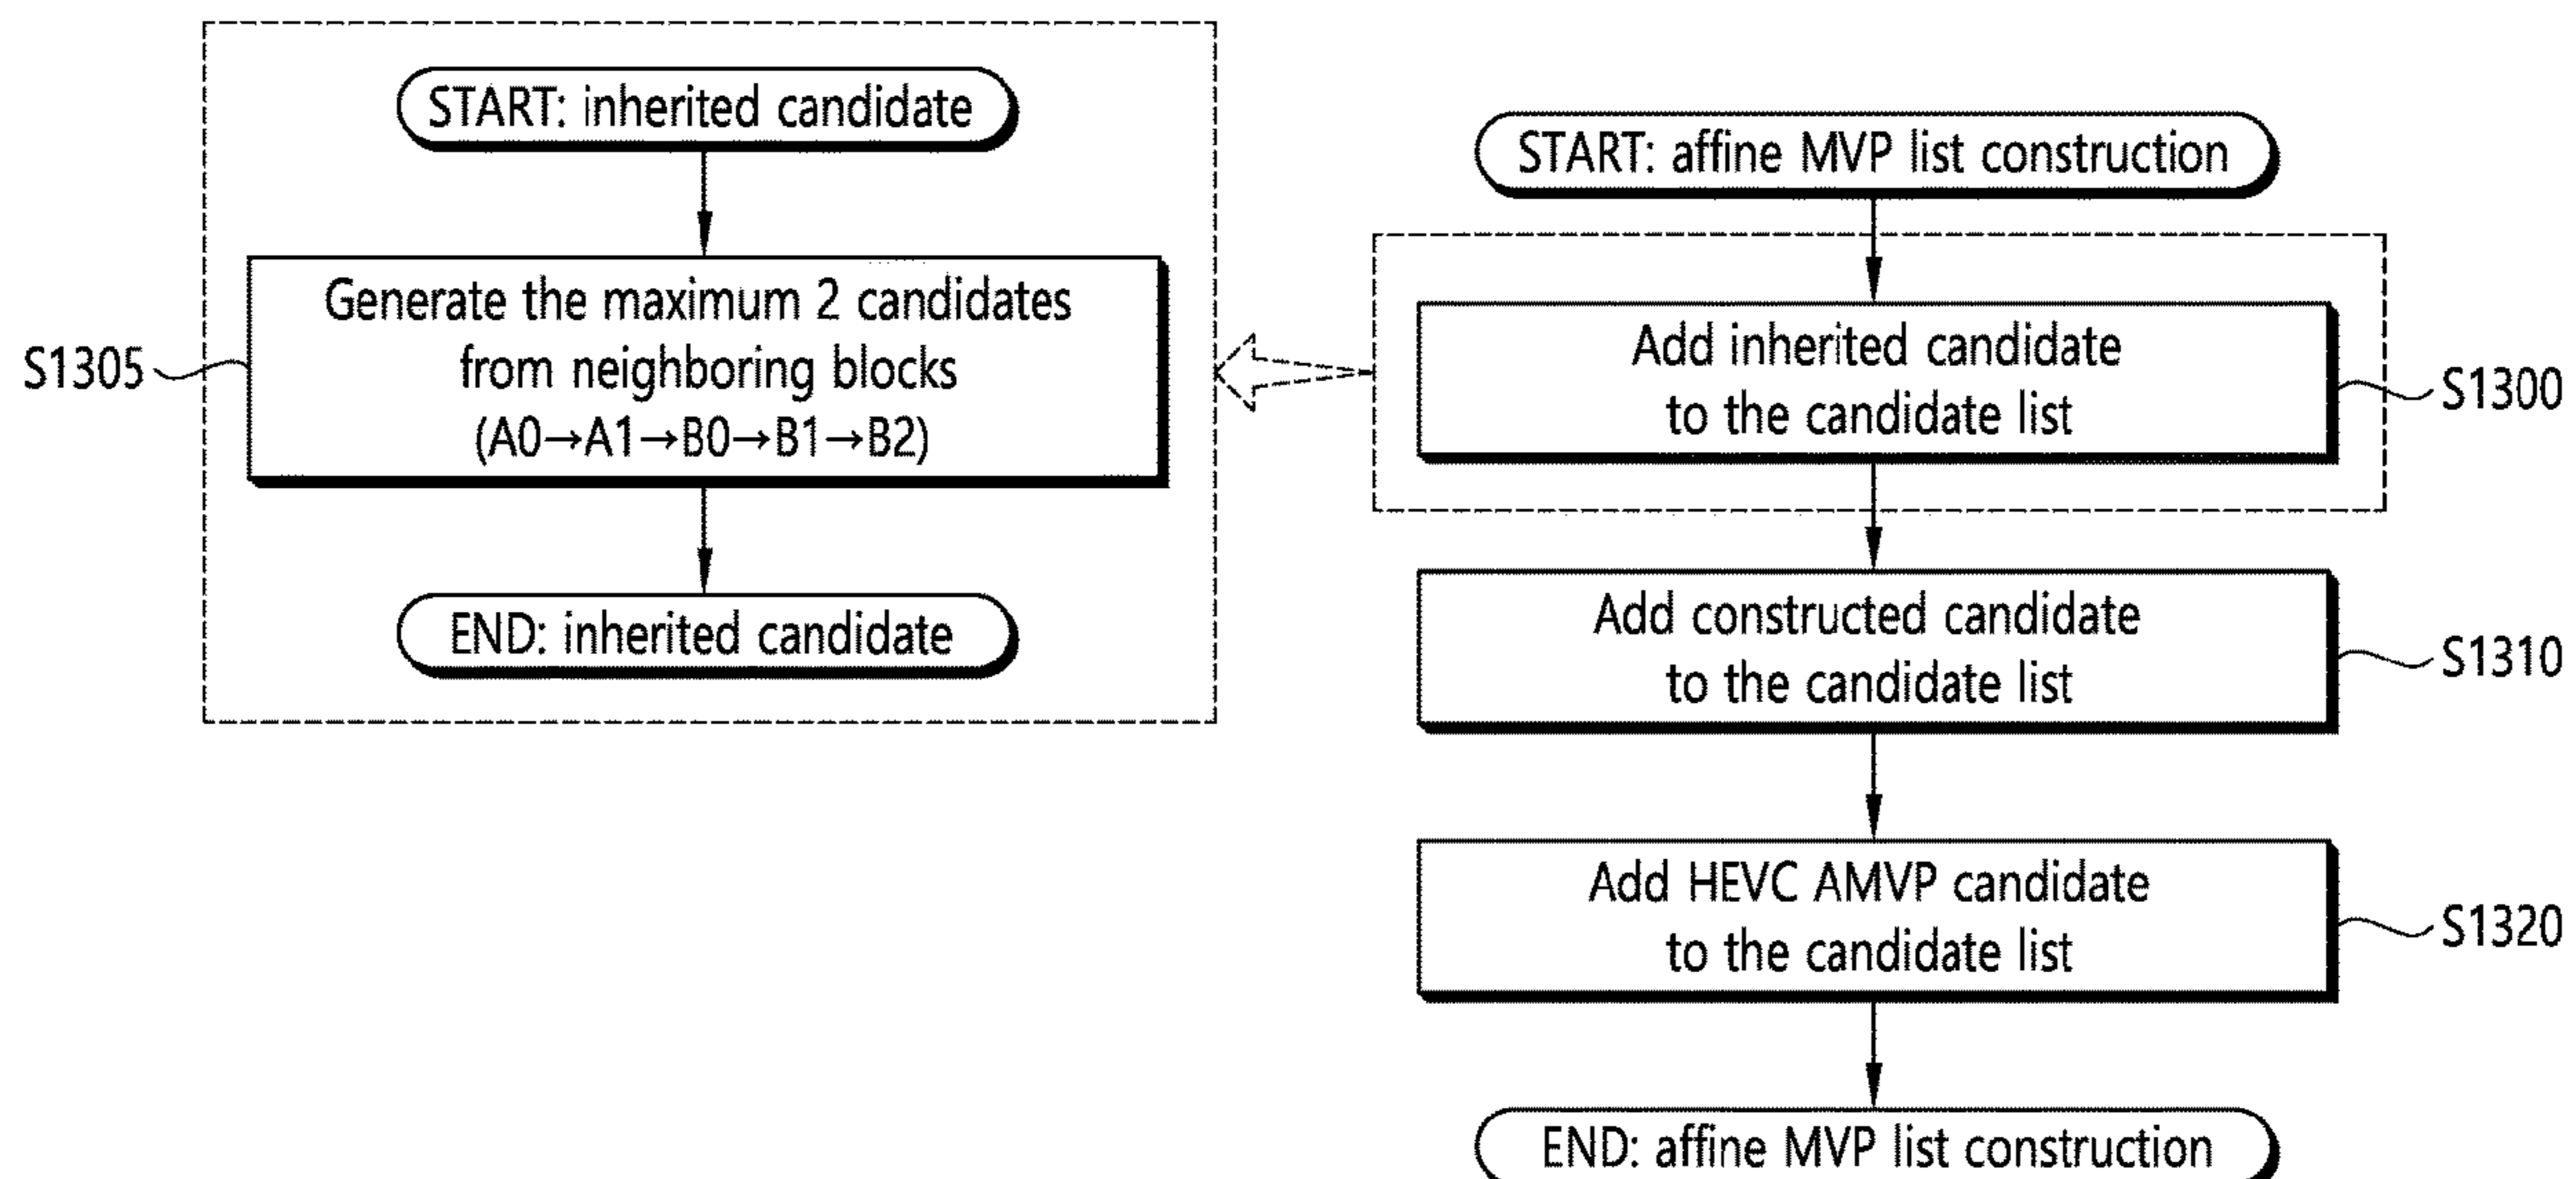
START: inherited candidate

S1305

Generate the maximum 2 candidates from neighboring blocks ($A0 \rightarrow A1 \rightarrow B0 \rightarrow B1 \rightarrow B2$)

END: inherited candidate

START: affine MVP list construction

Add inherited candidate to the candidate list

S1300

Add constructed candidate to the candidate list

S1310

Add HEVC AMVP candidate to the candidate list

S1320

END: affine MVP list construction